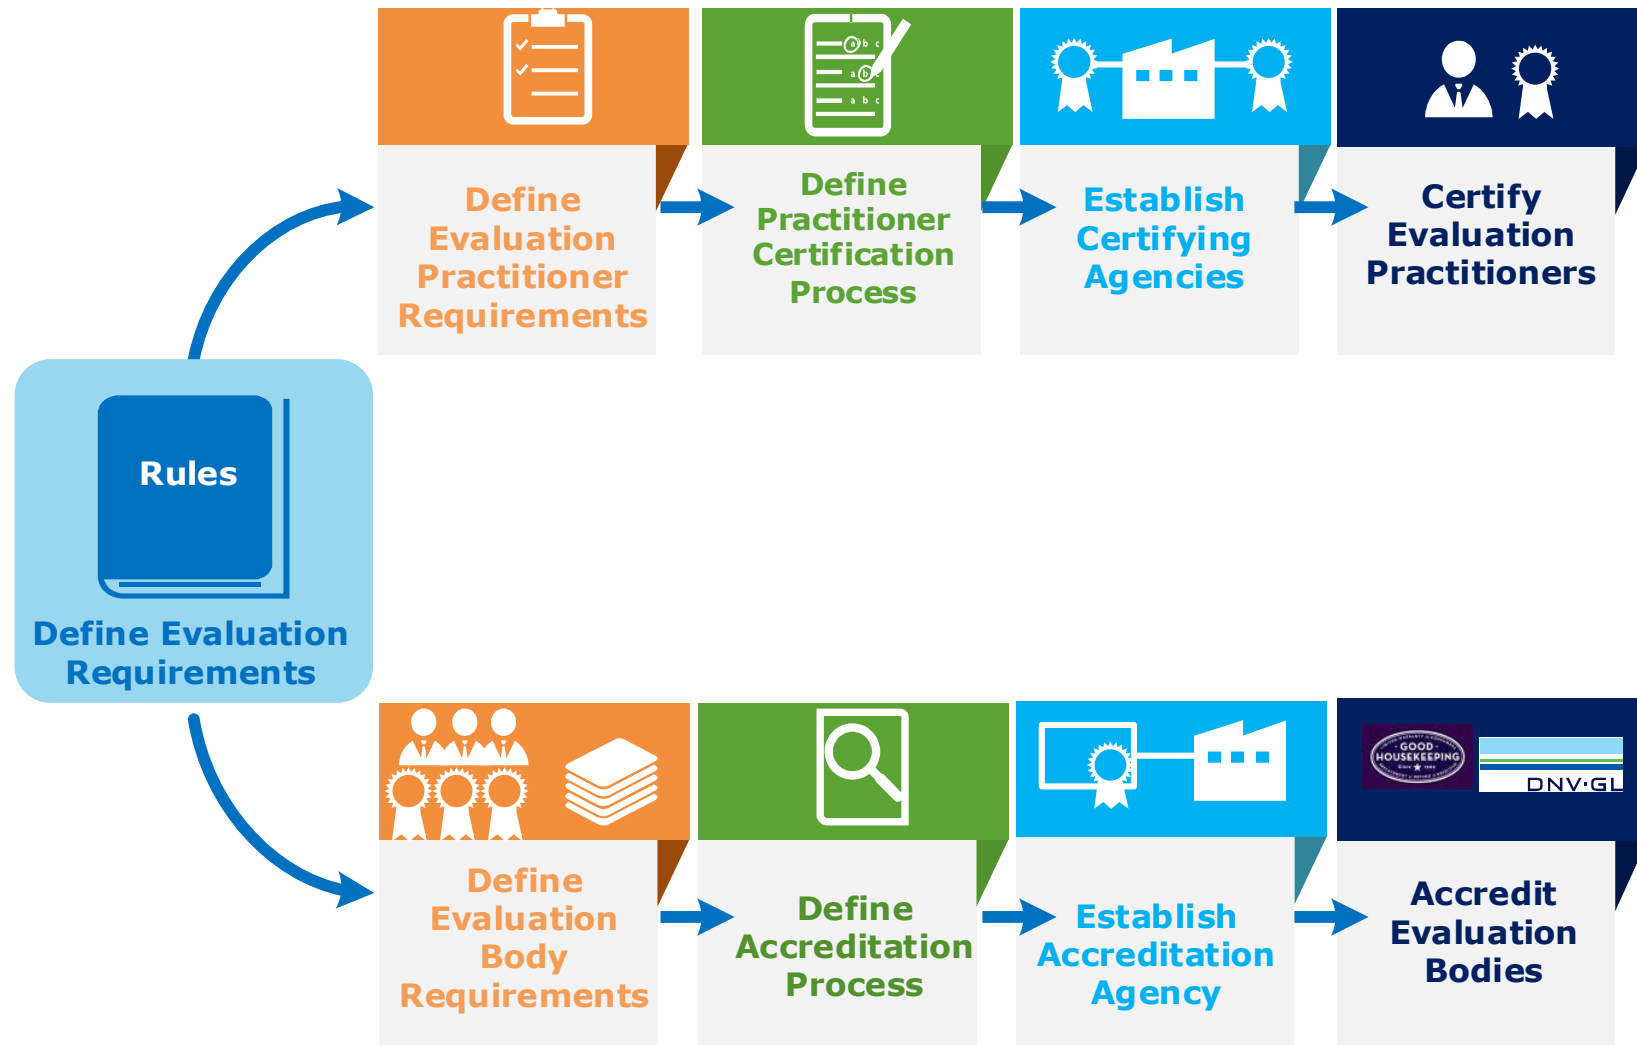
Define Evaluation Practitioner Requirements

Define Practitioner Certification Process

Establish Certifying Agencies

Certify Evaluation Practitioners

Rules

Define Evaluation Requirements

Define Evaluation Body Requirements

Define Accreditation Process

Establish Accreditation Agency

GOOD HOUSEKEEPING

DNV·GL

Accredit Evaluation Bodies